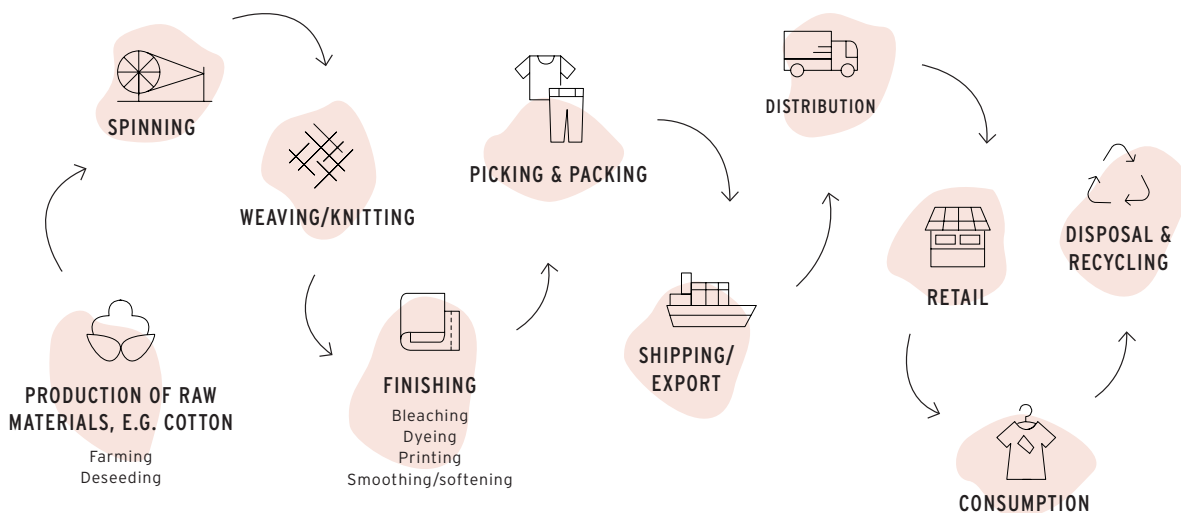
PRODUCTION OF RAW MATERIALS, E.G. COTTON
Farming
Deseeding

SPINNING

WEAVING/KNITTING

FINISHING
Bleaching
Dyeing
Printing
Smoothing/softening

PICKING & PACKING

SHIPPING/ EXPORT

DISTRIBUTION

RETAIL

CONSUMPTION

DISPOSAL & RECYCLING